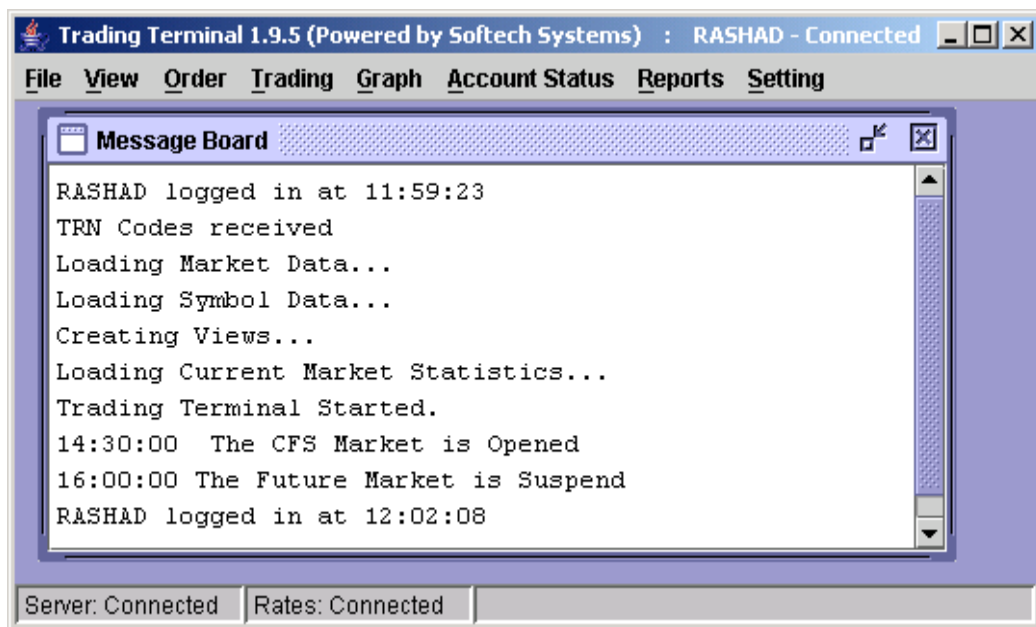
Trading Terminal 1.9.5 (Powered by Softech Systems) : RASHAD - Connected

File View Order Trading Graph Account Status Reports Setting

Message Board

RASHAD logged in at 11:59:23
TRN Codes received
Loading Market Data...
Loading Symbol Data...
Creating Views...
Loading Current Market Statistics...
Trading Terminal Started.
14:30:00 The CFS Market is Opened
16:00:00 The Future Market is Suspend
RASHAD logged in at 12:02:08

Server: Connected | Rates: Connected